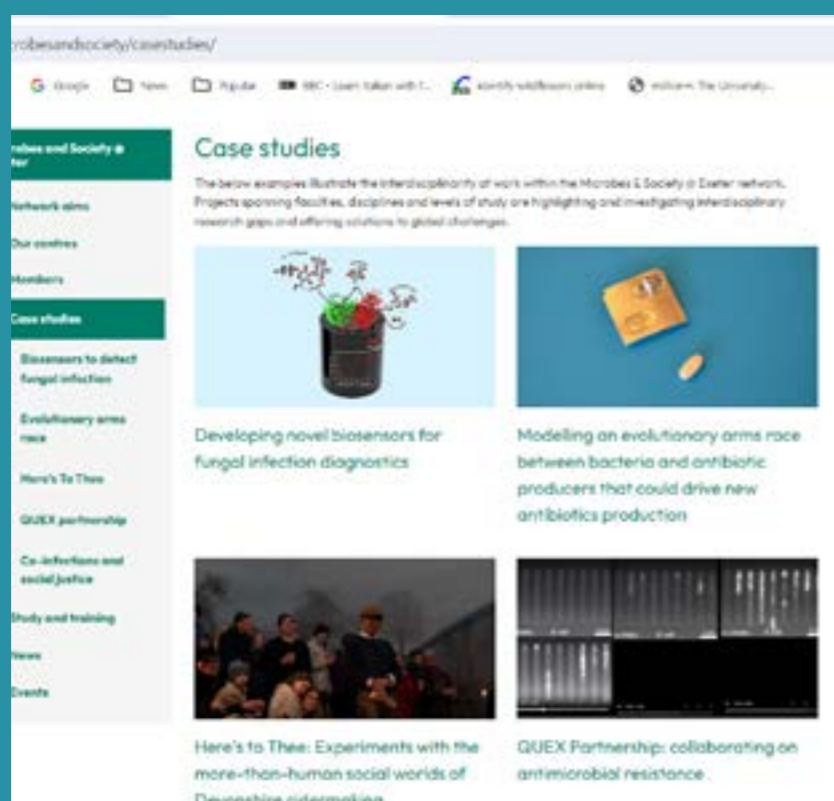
robesandsociety/casestudies/

Google News Popular BBC - Learn Italian with T... Identify wildflowers online Welcome: The University...

robes and Society @ ter

Network aims

Our centres

Members

Case studies

Biosensors to detect fungal infection

Evolutionary arms race

Here's To Thee

QUEX partnership

Co-infections and social justice

Study and training

News

Events

Case studies

The below examples illustrate the interdisciplinarity at work within the Microbes & Society @ Exeter network. Projects spanning faculties, disciplines and levels of study are highlighting and investigating interdisciplinary research gaps and offering solutions to global challenges.

Developing novel biosensors for fungal infection diagnostics

Modelling an evolutionary arms race between bacteria and antibiotic producers that could drive new antibiotics production

Here's to Thee: Experiments with the more-than-human social worlds of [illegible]

QUEX Partnership: collaborating on antimicrobial resistance